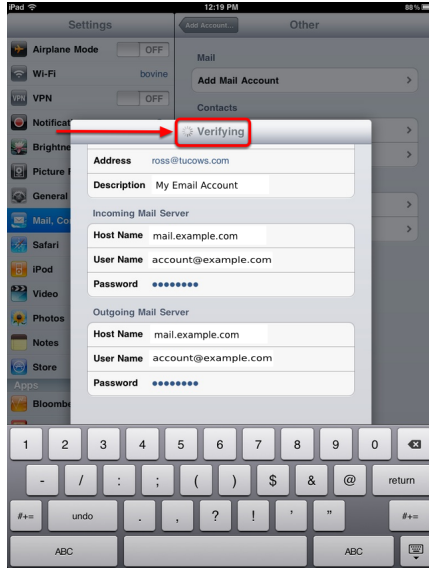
iPad
12:19 PM
88%

Settings
Airplane Mode
OFF
Wi-Fi
bovine
VPN
VPN
OFF
Notificat
Brightne
Picture F
General
Mail, Co
Safari
iPod
Video
Photos
Notes
Store
Apps
Bloombe

Add Account...
Other
Mail
Add Mail Account
Contacts

Verifying
Address ross@tucows.com
Description My Email Account
Incoming Mail Server
Host Name mail.example.com
User Name account@example.com
Password ●●●●●●●●
Outgoing Mail Server
Host Name mail.example.com
User Name account@example.com
Password ●●●●●●●●

1 2 3 4 5 6 7 8 9 0
- / : ; ( ) $ & @ return
#+= undo . , ? ! ' " #+=
ABC ABC